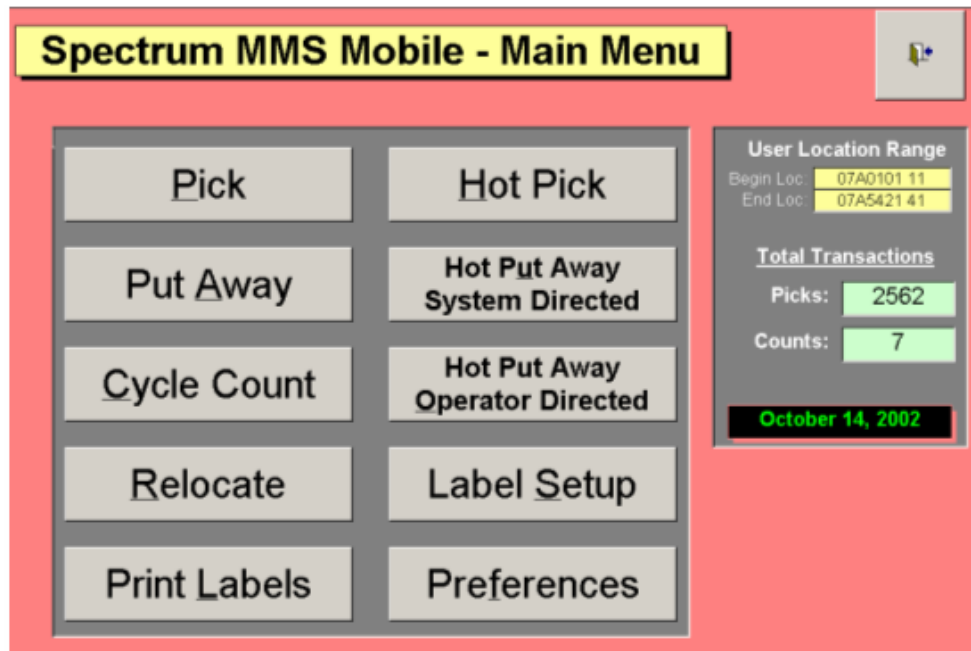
Spectrum MMS Mobile - Main Menu

Pick

Hot Pick

Put Away

Hot Put Away System Directed

Cycle Count

Hot Put Away Operator Directed

Relocate

Label Setup

Print Labels

Preferences

User Location Range

Begin Loc: 07A0101 11

End Loc: 07A5421 41

Total Transactions

Picks: 2562

Counts: 7

October 14, 2002